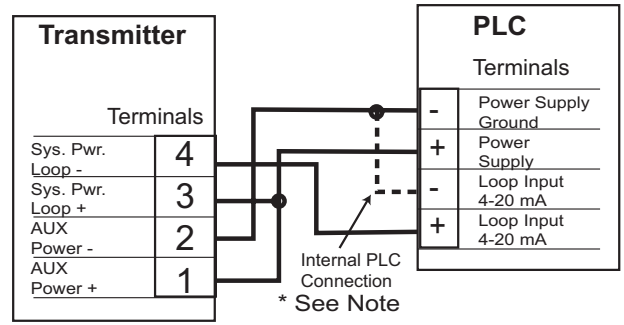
Transmitter

Terminals

Sys. Pwr. Loop -
4
Sys. Pwr. Loop +
3
AUX Power -
2
AUX Power +
1

PLC

Terminals

-
Power Supply Ground
+
Power Supply
-
Loop Input 4-20 mA
+
Loop Input 4-20 mA

Internal PLC Connection
* See Note